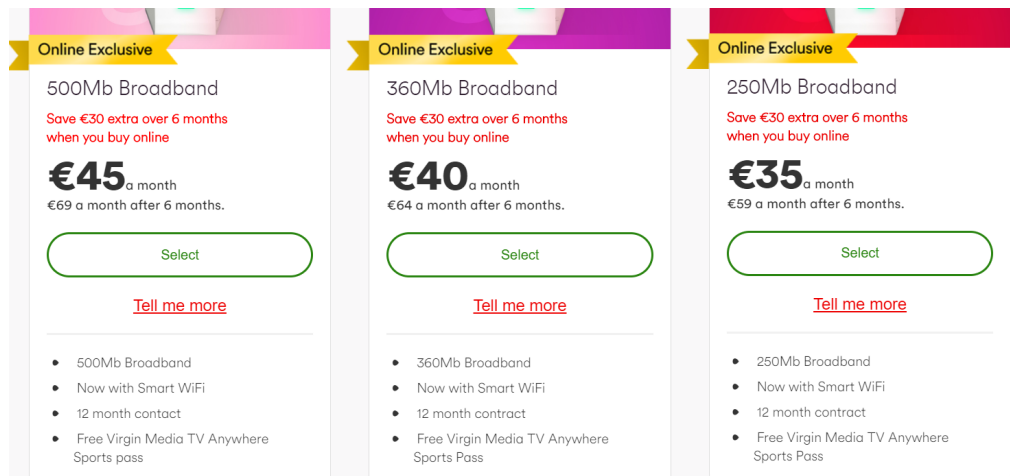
Online Exclusive

500Mb Broadband

Save €30 extra over 6 months when you buy online

€45 a month

€69 a month after 6 months.

Select

Tell me more

- 500Mb Broadband
- Now with Smart WiFi
- 12 month contact
- Free Virgin Media TV Anywhere Sports pass

Online Exclusive

360Mb Broadband

Save €30 extra over 6 months when you buy online

€40 a month

€64 a month after 6 months.

Select

Tell me more

- 360Mb Broadband
- Now with Smart WiFi
- 12 month contract
- Free Virgin Media TV Anywhere Sports Pass

Online Exclusive

250Mb Broadband

Save €30 extra over 6 months when you buy online

€35 a month

€59 a month after 6 months.

Select

Tell me more

- 250Mb Broadband
- Now with Smart WiFi
- 12 month contract
- Free Virgin Media TV Anywhere Sports Pass